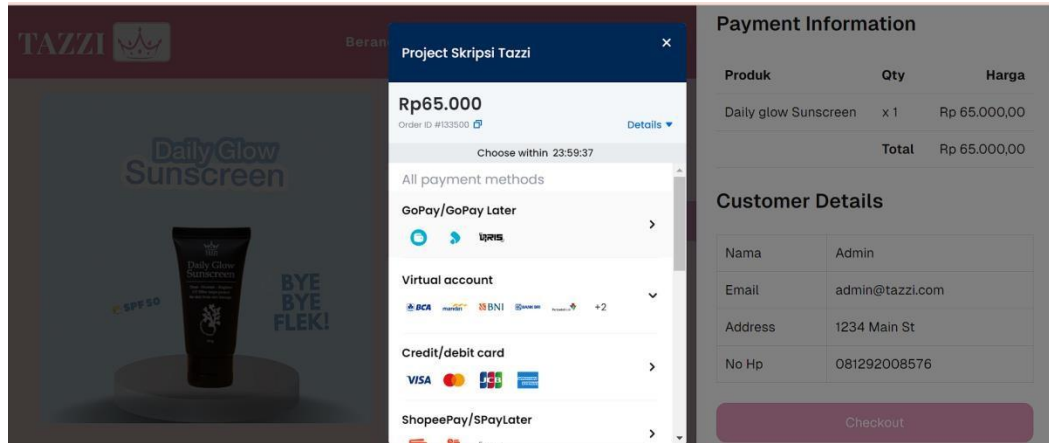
TAZZI

Beran

Daily Glow Sunscreen

Daily Glow Sunscreen

SPF 50

BYE BYE FLEK!

Project Skripsi Tazzi

×

Rp65.000

Order ID #133500

Details ▾

Choose within 23:59:37

All payment methods

GoPay/GoPay Later

QRIS

Virtual account

BCA mandiri BNI +2

Credit/debit card

VISA JCB

ShopeePay/SPayLater

Payment Information

| Produk | Qty | Harga |
|---|---|---|
| Daily glow Sunscreen | x 1 | Rp 65.000,00 |
| | Total | Rp 65.000,00 |

Customer Details

| Nama | Admin |
|---|---|
| Email | admin@tazzi.com |
| Address | 1234 Main St |
| No Hp | 081292008576 |

Checkout